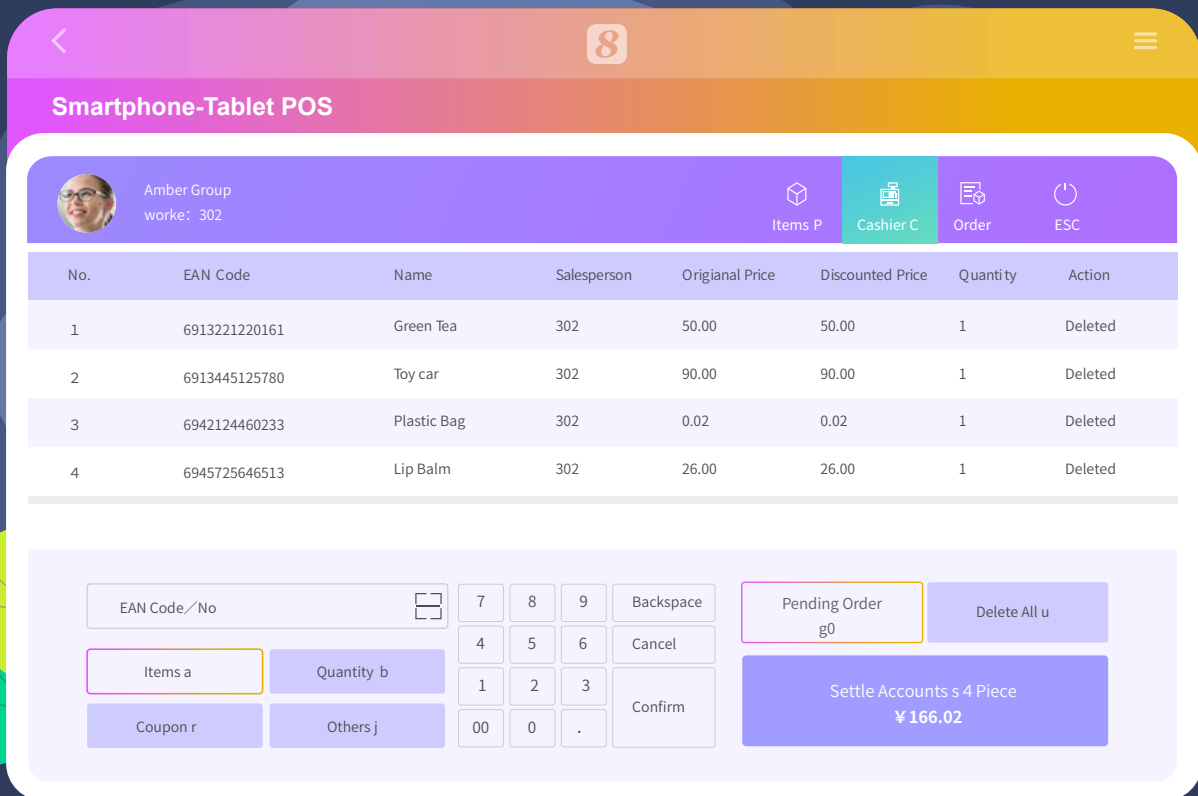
8

Smartphone-Tablet POS

Amber Group
worke：302

Items P
Cashier C
Order
ESC

| No. | EAN Code | Name | Salesperson | Origianal Price | Discounted Price | Quantity | Action |
|---|---|---|---|---|---|---|---|
| 1 | 6913221220161 | Green Tea | 302 | 50.00 | 50.00 | 1 | Deleted |
| 2 | 6913445125780 | Toy car | 302 | 90.00 | 90.00 | 1 | Deleted |
| 3 | 6942124460233 | Plastic Bag | 302 | 0.02 | 0.02 | 1 | Deleted |
| 4 | 6945725646513 | Lip Balm | 302 | 26.00 | 26.00 | 1 | Deleted |

EAN Code／No

Items a
Quantity b
Coupon r
Others j

7 8 9 Backspace
4 5 6 Cancel
1 2 3 Confirm
00 0 .

Pending Order g0
Delete All u

Settle Accounts s 4 Piece
￥166.02